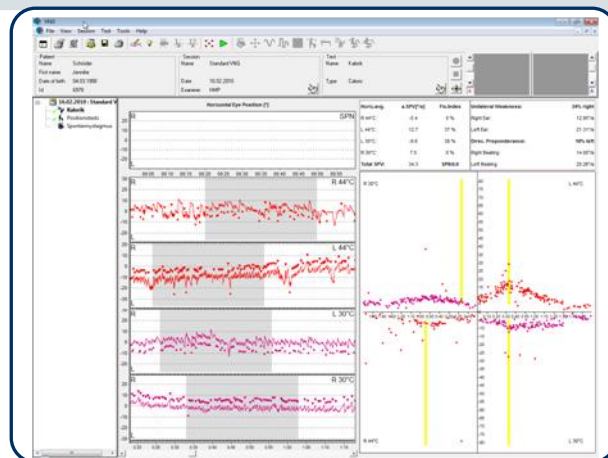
VNG
File View Session Test Tools Help

Patient
Name Schütze
First name Jannike
Date of birth 04.03.1998
Id 6979

Session
Name Standard VNG
Date 16.02.2010
Examiner HMP

Test
Name Kalorik
Type Caloric

16.02.2010 : Standard V
Kalorik
Positionstests
Spontannystagmus

Horizontal Eye Position (°)

SPN
R 44°C
L 44°C
L 30°C
R 30°C

| Norm.avg. | a.SPV[°/s] | Fix.Index |
|---|---|---|
| R 44°C | -11.4 | 0 % |
| L 44°C | 12.7 | 37 % |
| L 30°C | -9.8 | 38 % |
| R 30°C | 7.5 | 0 % |
| Total SPV: | 34.3 | SPN:0.0 |

| Unilateral Weakness: | 24% right |
|---|---|
| Right Ear: | 12.90 % |
| Left Ear: | 21.37 % |
| Direc. Preponderance: | 16% left |
| Right Beating: | 14.93 % |
| Left Beating: | 20.28 % |

R 30°C
L 44°C
R 44°C
L 30°C